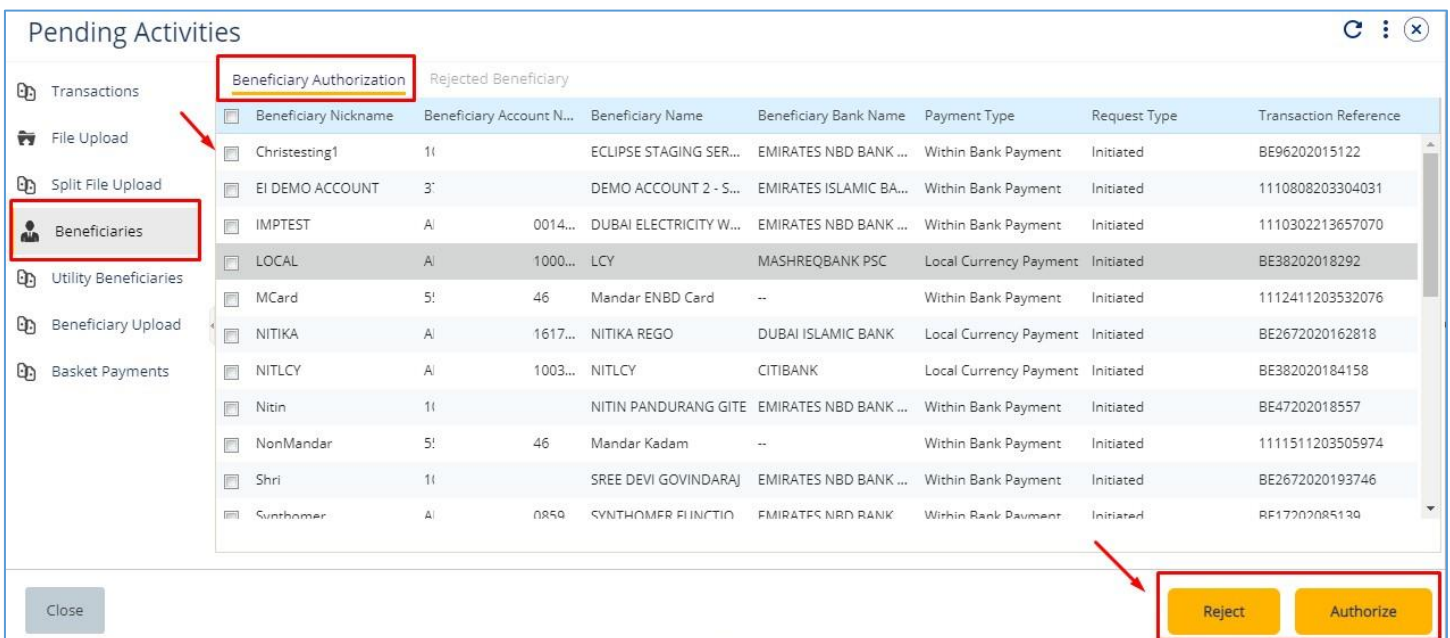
Pending Activities

Transactions
File Upload
Split File Upload
Beneficiaries
Utility Beneficiaries
Beneficiary Upload
Basket Payments

Beneficiary Authorization    Rejected Beneficiary

| Beneficiary Nickname | Beneficiary Account N... | Beneficiary Name | Beneficiary Bank Name | Payment Type | Request Type | Transaction Reference |
|---|---|---|---|---|---|---|
| Christesting1 | 1( | ECLIPSE STAGING SER... | EMIRATES NBD BANK ... | Within Bank Payment | Initiated | BE96202015122 |
| EI DEMO ACCOUNT | 3' | DEMO ACCOUNT 2 - S... | EMIRATES ISLAMIC BA... | Within Bank Payment | Initiated | 1110808203304031 |
| IMPTEST | A 0014... | DUBAI ELECTRICITY W... | EMIRATES NBD BANK ... | Within Bank Payment | Initiated | 1110302213657070 |
| LOCAL | A 1000... | LCY | MASHREQBANK PSC | Local Currency Payment | Initiated | BE38202018292 |
| MCard | 5! 46 | Mandar ENBD Card | -- | Within Bank Payment | Initiated | 1112411203532076 |
| NITIKA | A 1617... | NITIKA REGO | DUBAI ISLAMIC BANK | Local Currency Payment | Initiated | BE2672020162818 |
| NITLCY | A 1003... | NITLCY | CITIBANK | Local Currency Payment | Initiated | BE382020184158 |
| Nitin | 1( | NITIN PANDURANG GITE | EMIRATES NBD BANK ... | Within Bank Payment | Initiated | BE47202018557 |
| NonMandar | 5! 46 | Mandar Kadam | -- | Within Bank Payment | Initiated | 1111511203505974 |
| Shri | 1( | SREE DEVI GOVINDARAJ | EMIRATES NBD BANK ... | Within Bank Payment | Initiated | BE2672020193746 |
| Synthomer | A 0859 | SYNTHOMER FUNCTIO | EMIRATES NBD BANK | Within Bank Payment | Initiated | BE17202085139 |

Close
Reject
Authorize